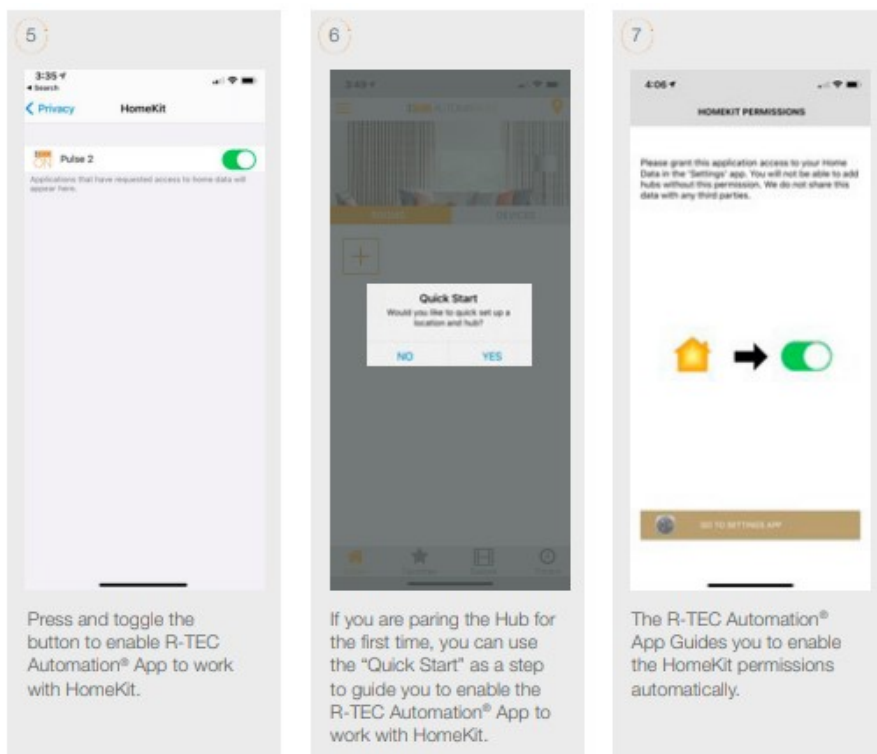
5

3:35
◂ Search

< Privacy HomeKit

Pulse 2

Applications that have requested access to home data will appear here.

Press and toggle the button to enable R-TEC Automation® App to work with HomeKit.

6

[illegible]

Quick Start
Would you like to quick set up a location and hub?

NO YES

If you are paring the Hub for the first time, you can use the "Quick Start" as a step to guide you to enable the R-TEC Automation® App to work with HomeKit.

7

4:06

HOMEKIT PERMISSIONS

Please grant this application access to your Home Data in the 'Settings' app. You will not be able to add hubs without this permission. We do not share this data with any third parties.

GO TO SETTINGS APP

The R-TEC Automation® App Guides you to enable the HomeKit permissions automatically.